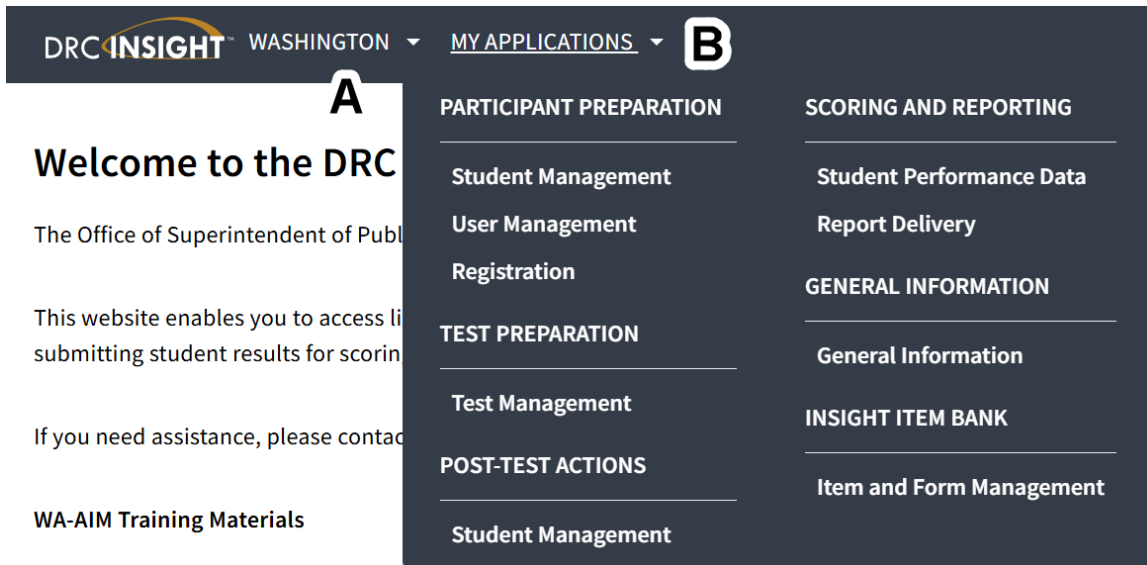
DRC INSIGHT™ WASHINGTON ▾ MY APPLICATIONS ▾ B

A

Welcome to the DRC

The Office of Superintendent of Publ

This website enables you to access li submitting student results for scorin

If you need assistance, please contac

WA-AIM Training Materials

PARTICIPANT PREPARATION

Student Management

User Management

Registration

TEST PREPARATION

Test Management

POST-TEST ACTIONS

Student Management

SCORING AND REPORTING

Student Performance Data

Report Delivery

GENERAL INFORMATION

General Information

INSIGHT ITEM BANK

Item and Form Management